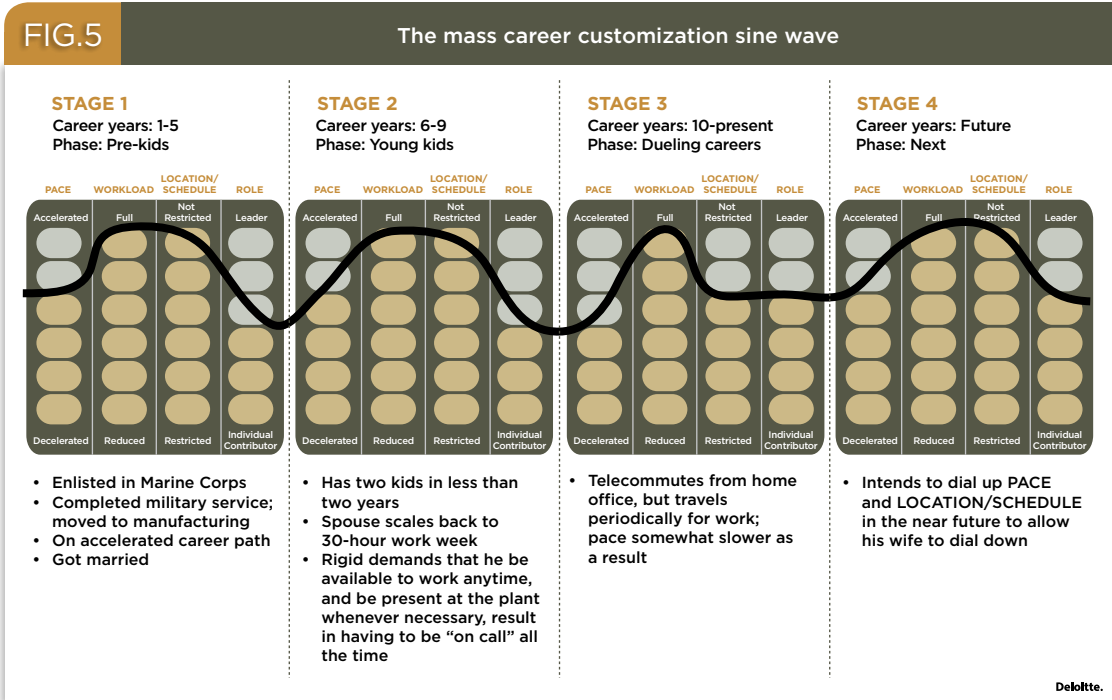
FIG.5

The mass career customization sine wave

STAGE 1
Career years: 1-5
Phase: Pre-kids

| PACE | WORKLOAD | LOCATION/ SCHEDULE | ROLE |
|---|---|---|---|
| Accelerated | Full | Not Restricted | Leader |
| Decelerated | Reduced | Restricted | Individual Contributor |

• Enlisted in Marine Corps
• Completed military service; moved to manufacturing
• On accelerated career path
• Got married

STAGE 2
Career years: 6-9
Phase: Young kids

| PACE | WORKLOAD | LOCATION/ SCHEDULE | ROLE |
|---|---|---|---|
| Accelerated | Full | Not Restricted | Leader |
| Decelerated | Reduced | Restricted | Individual Contributor |

• Has two kids in less than two years
• Spouse scales back to 30-hour work week
• Rigid demands that he be available to work anytime, and be present at the plant whenever necessary, result in having to be "on call" all the time

STAGE 3
Career years: 10-present
Phase: Dueling careers

| PACE | WORKLOAD | LOCATION/ SCHEDULE | ROLE |
|---|---|---|---|
| Accelerated | Full | Not Restricted | Leader |
| Decelerated | Reduced | Restricted | Individual Contributor |

• Telecommutes from home office, but travels periodically for work; pace somewhat slower as a result

STAGE 4
Career years: Future
Phase: Next

| PACE | WORKLOAD | LOCATION/ SCHEDULE | ROLE |
|---|---|---|---|
| Accelerated | Full | Not Restricted | Leader |
| Decelerated | Reduced | Restricted | Individual Contributor |

• Intends to dial up PACE and LOCATION/SCHEDULE in the near future to allow his wife to dial down

Deloitte.